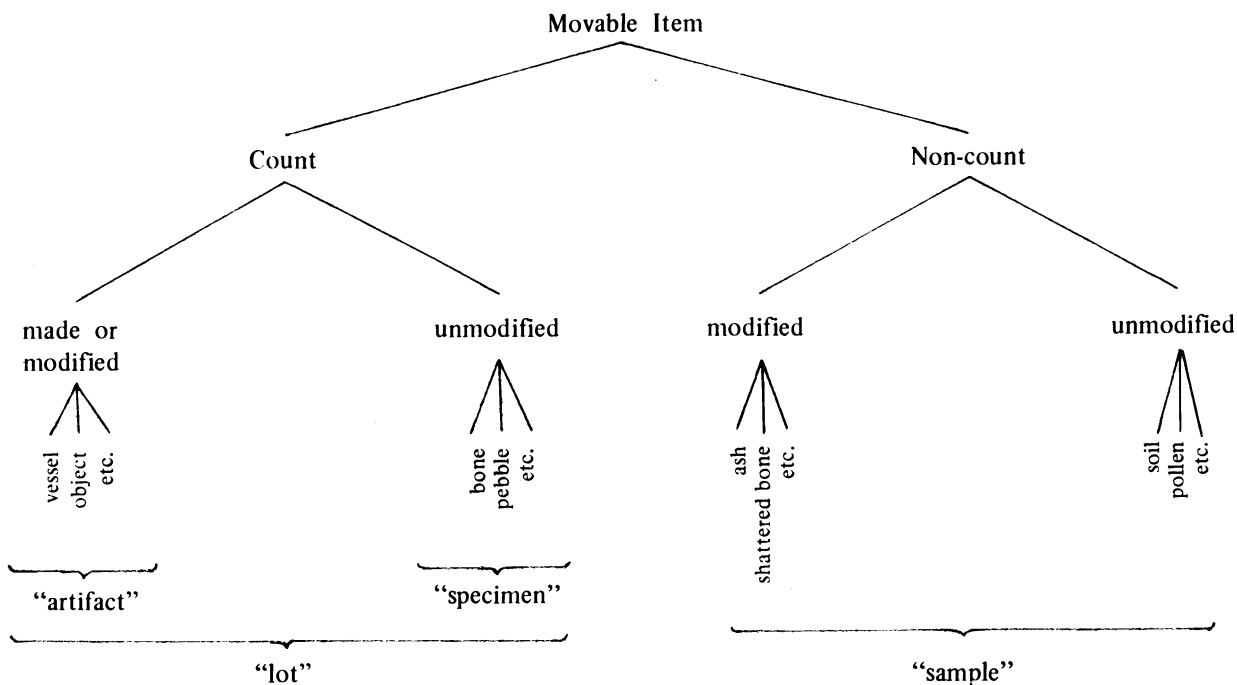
Movable Item

Count

Non-count

made or modified

unmodified

modified

unmodified

vessel
object
etc.

bone
pebble
etc.

ash
shattered bone
etc.

soil
pollen
etc.

"artifact"

"specimen"

"lot"

"sample"